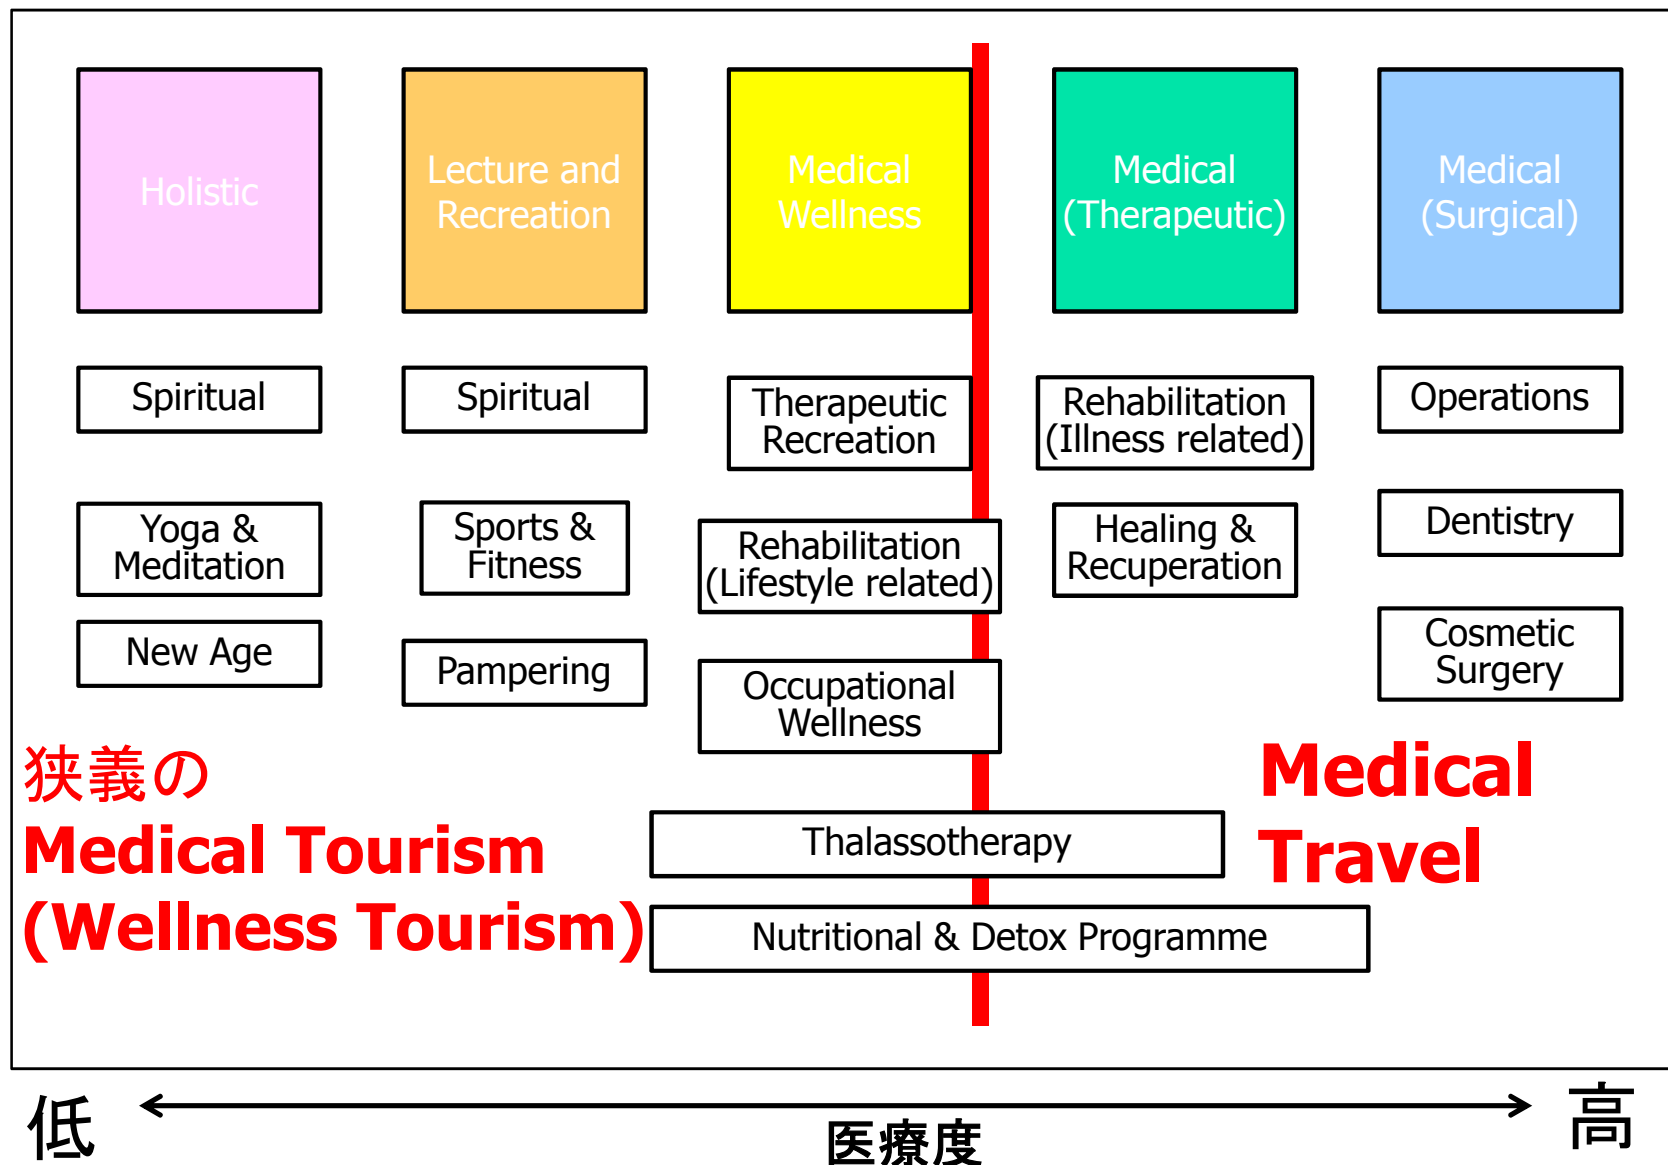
Holistic

Lecture and Recreation

Medical Wellness

Medical (Therapeutic)

Medical (Surgical)

Spiritual

Spiritual

Therapeutic Recreation

Rehabilitation (Illness related)

Operations

Yoga & Meditation

Sports & Fitness

Rehabilitation (Lifestyle related)

Healing & Recuperation

Dentistry

New Age

Pampering

Occupational Wellness

Cosmetic Surgery

狭義の
Medical Tourism
(Wellness Tourism)

Medical Travel

Thalassotherapy

Nutritional & Detox Programme

低

医療度

高